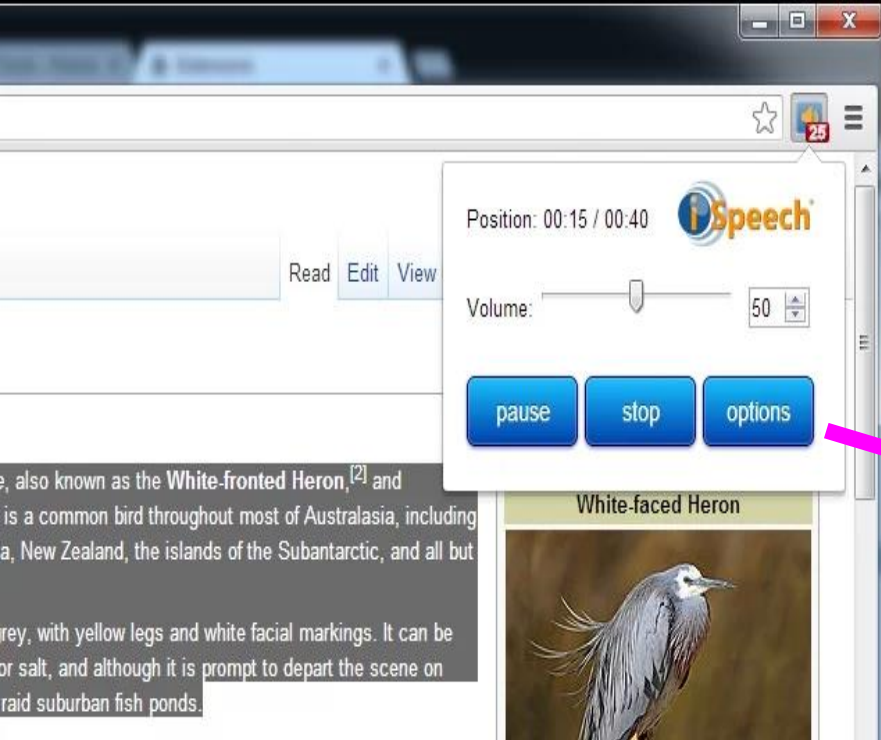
25

Read Edit View

Position: 00:15 / 00:40

iSpeech

Volume: 50

pause stop options

White-faced Heron

e, also known as the **White-fronted Heron**,$^{[2]}$ and is a common bird throughout most of Australasia, including a, New Zealand, the islands of the Subantarctic, and all but

rey, with yellow legs and white facial markings. It can be or salt, and although it is prompt to depart the scene on raid suburban fish ponds.